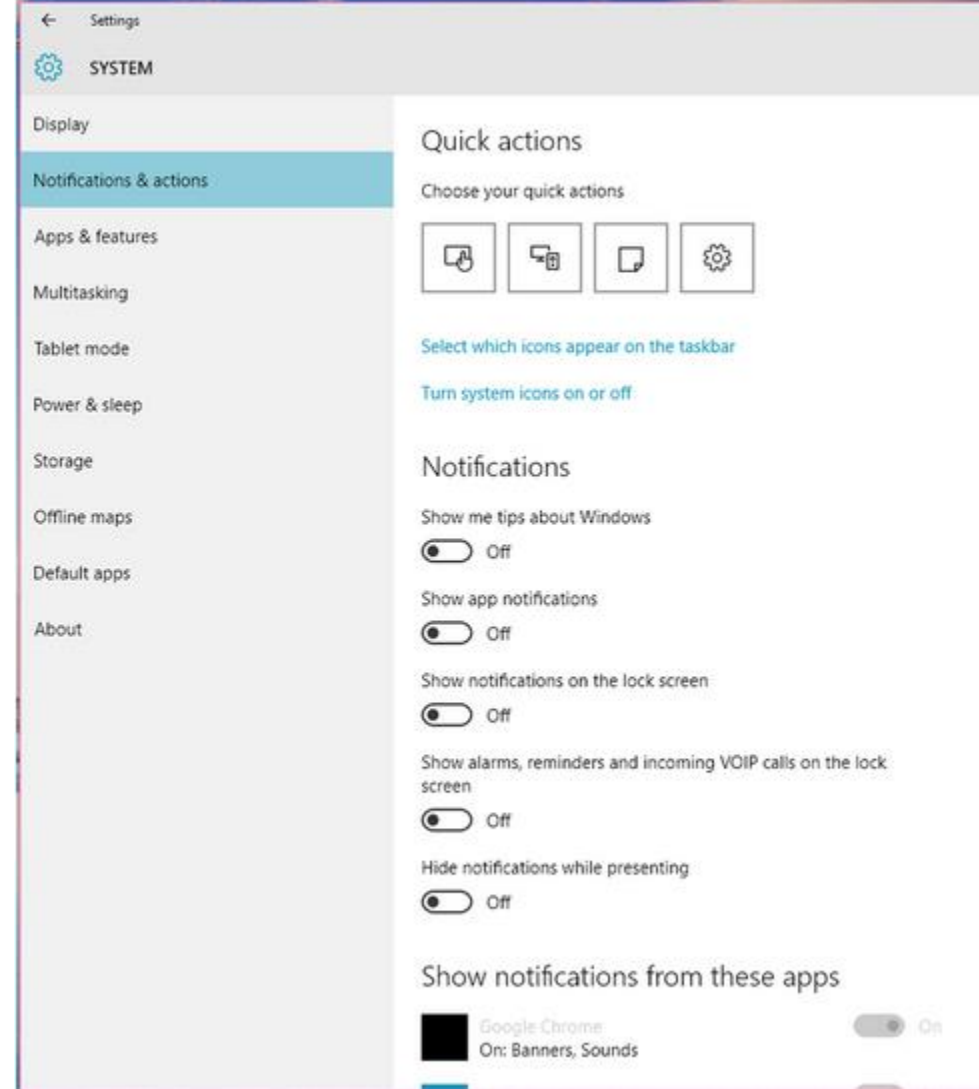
← Settings

SYSTEM

Display

Notifications & actions

Apps & features

Multitasking

Tablet mode

Power & sleep

Storage

Offline maps

Default apps

About

Quick actions

Choose your quick actions

Select which icons appear on the taskbar

Turn system icons on or off

Notifications

Show me tips about Windows

Off

Show app notifications

Off

Show notifications on the lock screen

Off

Show alarms, reminders and incoming VOIP calls on the lock screen

Off

Hide notifications while presenting

Off

Show notifications from these apps

Google Chrome
On: Banners, Sounds

On